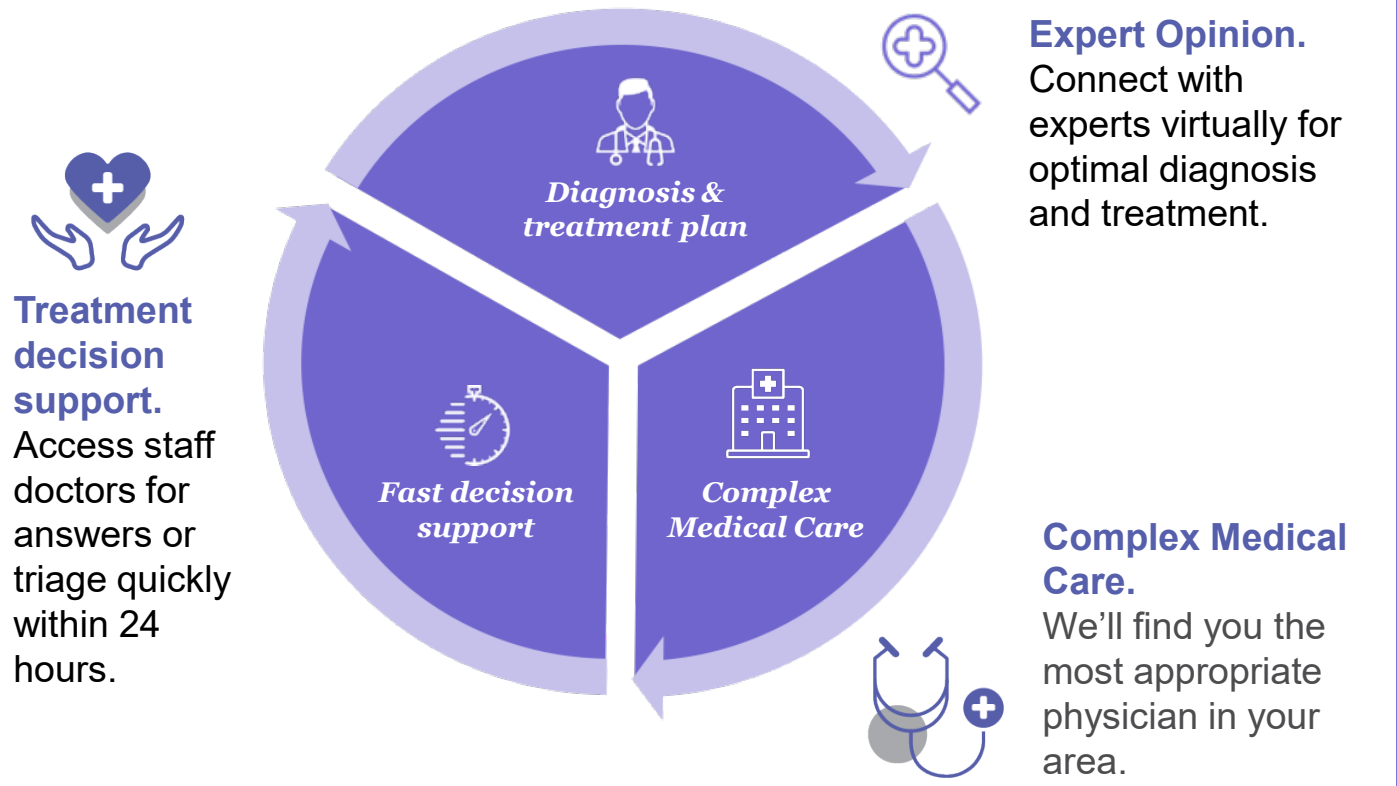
Diagnosis & treatment plan

Fast decision support

Complex Medical Care

Expert Opinion. Connect with experts virtually for optimal diagnosis and treatment.

Treatment decision support. Access staff doctors for answers or triage quickly within 24 hours.

Complex Medical Care. We'll find you the most appropriate physician in your area.